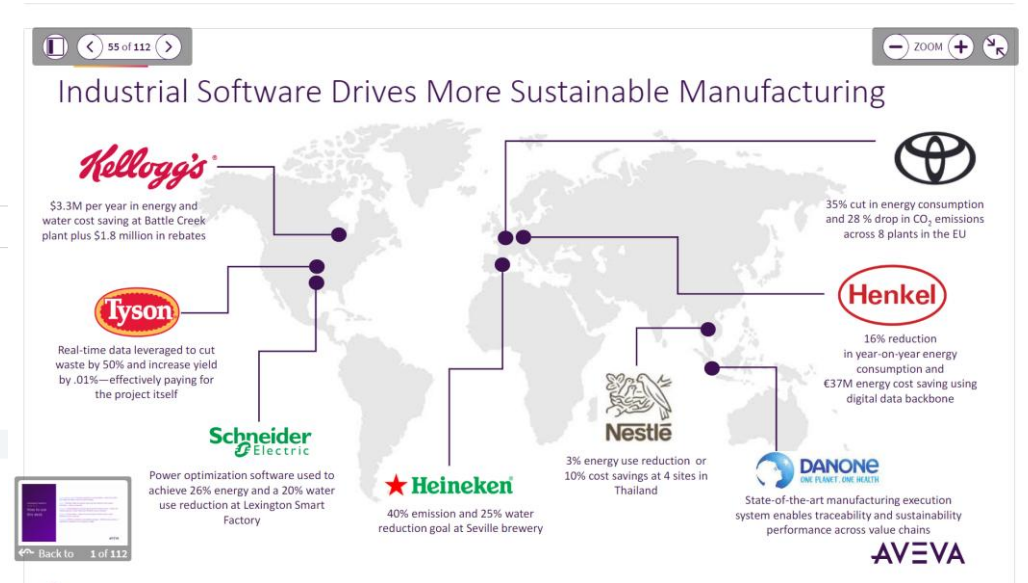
55 of 112

ZOOM

Industrial Software Drives More Sustainable Manufacturing

Kellogg's

$3.3M per year in energy and water cost saving at Battle Creek plant plus $1.8 million in rebates

35% cut in energy consumption and 28 % drop in $CO_2$ emissions across 8 plants in the EU

Tyson

Real-time data leveraged to cut waste by 50% and increase yield by .01%—effectively paying for the project itself

Henkel

16% reduction in year-on-year energy consumption and €37M energy cost saving using digital data backbone

Schneider Electric

Power optimization software used to achieve 26% energy and a 20% water use reduction at Lexington Smart Factory

Heineken

40% emission and 25% water reduction goal at Seville brewery

Nestlé

3% energy use reduction or 10% cost savings at 4 sites in Thailand

DANONE
ONE PLANET. ONE HEALTH

State-of-the-art manufacturing execution system enables traceability and sustainability performance across value chains

AVEVA

Back to 1 of 112